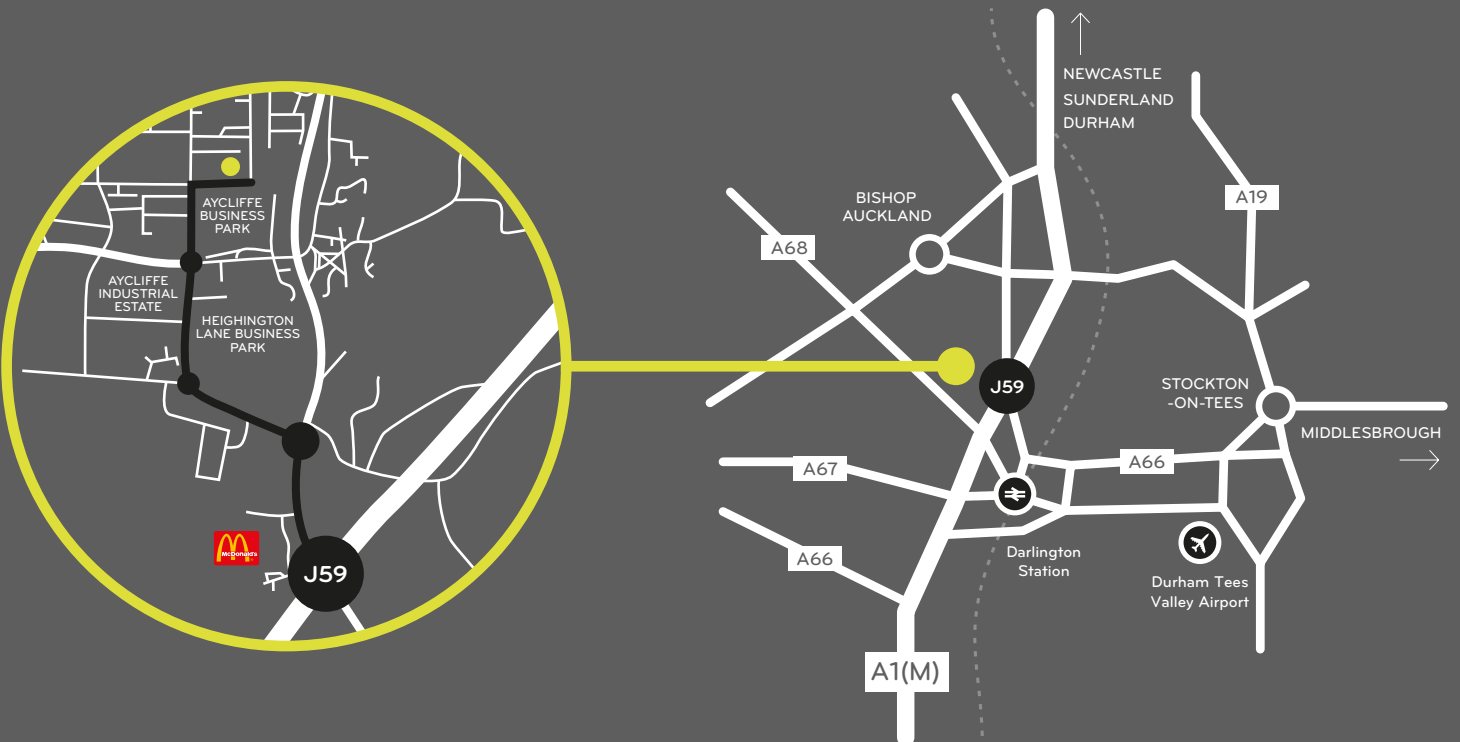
AYCLIFFE BUSINESS PARK

AYCLIFFE INDUSTRIAL ESTATE

HEIGHINGTON LANE BUSINESS PARK

McDonald's

J59

NEWCASTLE
SUNDERLAND
DURHAM

BISHOP AUCKLAND

A68

A19

J59

STOCKTON -ON-TEES

MIDDLESBROUGH

A67

A66

A66

Darlington Station

Durham Tees Valley Airport

A1(M)